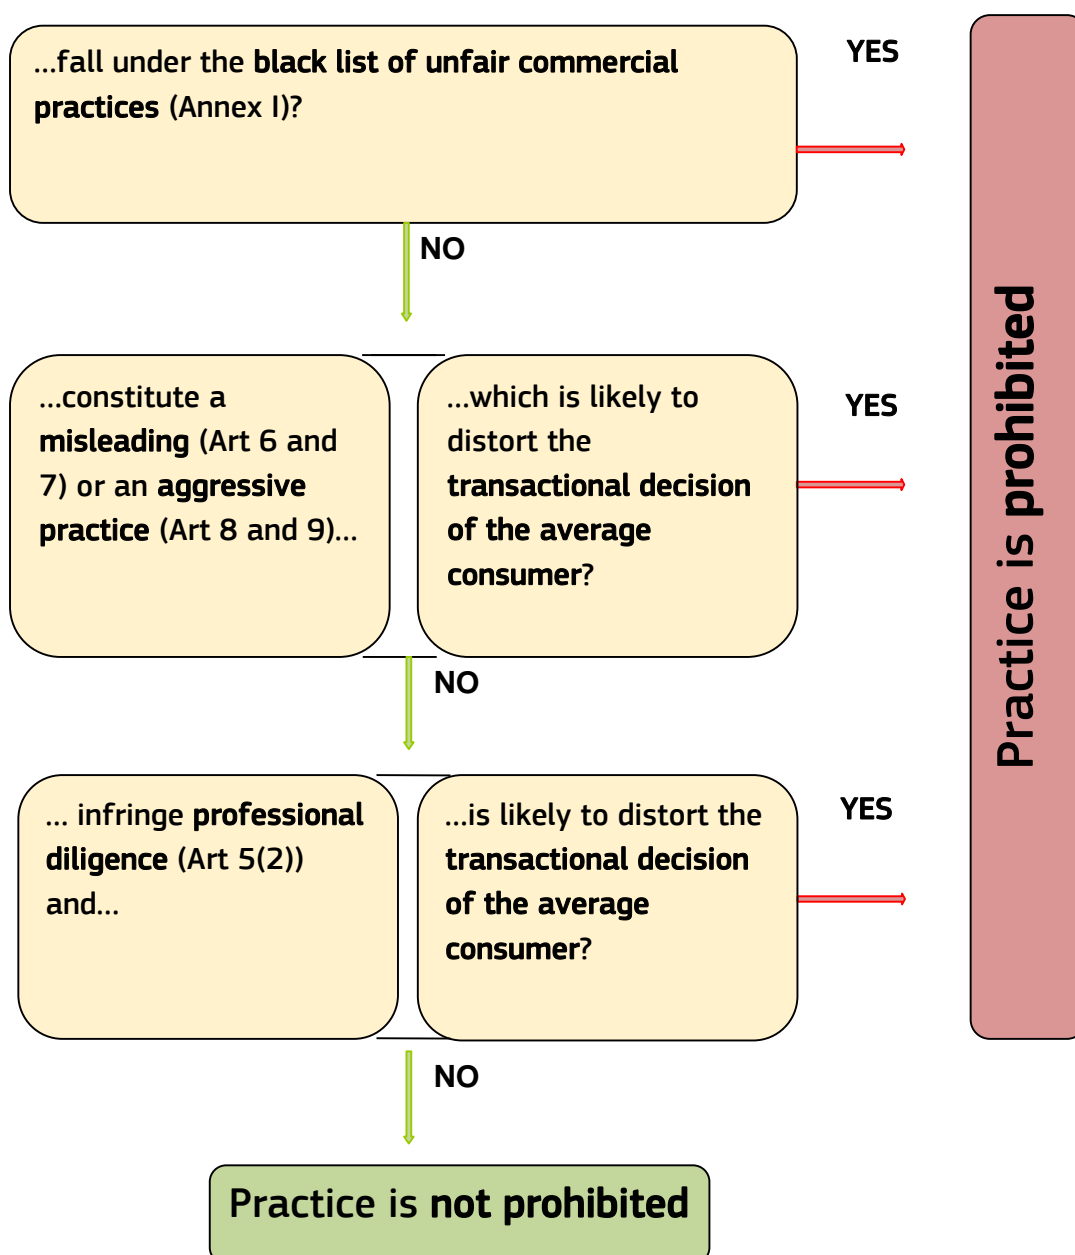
...fall under the black list of unfair commercial practices (Annex I)?

YES

NO

...constitute a misleading (Art 6 and 7) or an aggressive practice (Art 8 and 9)...

...which is likely to distort the transactional decision of the average consumer?

YES

NO

... infringe professional diligence (Art 5(2)) and...

...is likely to distort the transactional decision of the average consumer?

YES

NO

Practice is not prohibited

Practice is prohibited